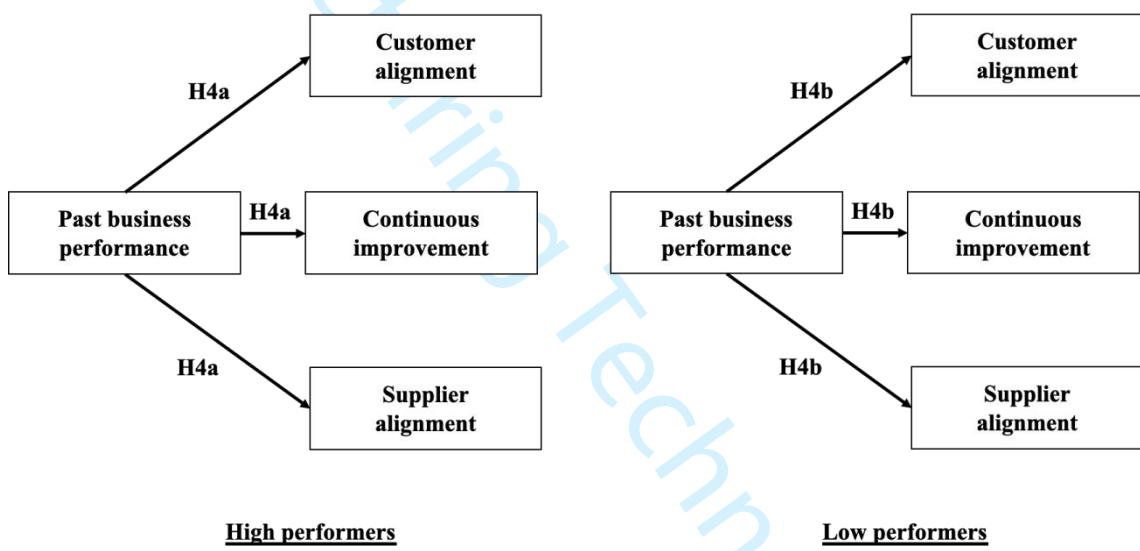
Customer alignment

H4a

Past business performance

H4a

Continuous improvement

H4a

Supplier alignment

High performers

Customer alignment

H4b

Past business performance

H4b

Continuous improvement

H4b

Supplier alignment

Low performers

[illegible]ring Techn